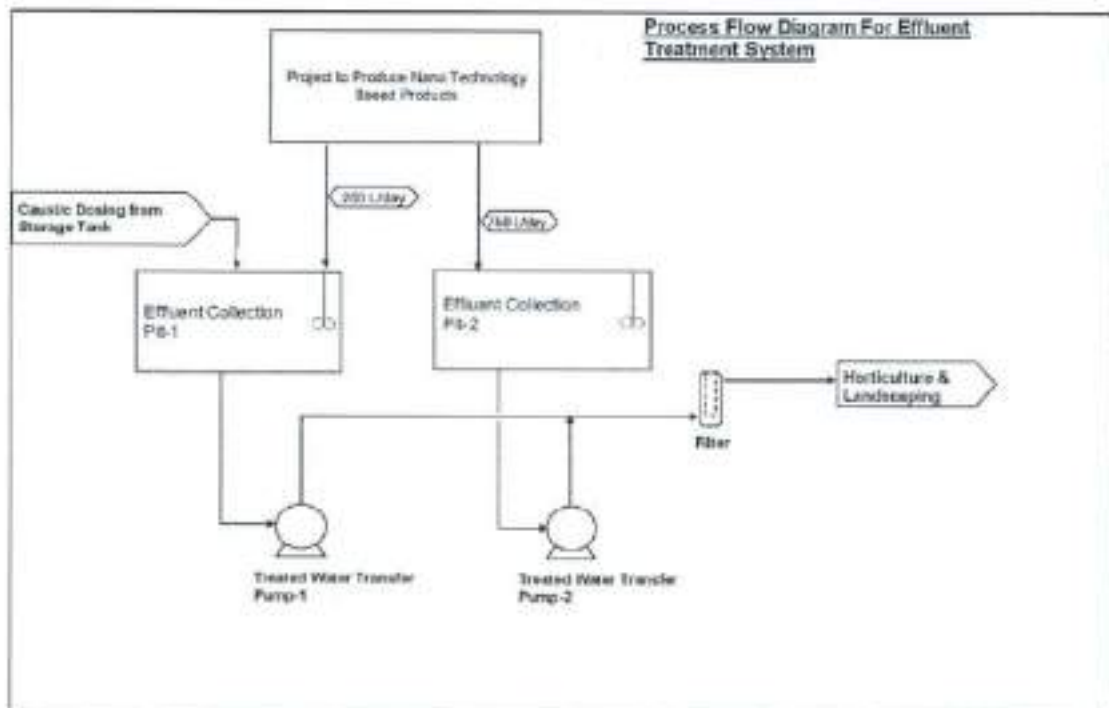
Process Flow Diagram For Effluent Treatment System

Project to Produce Nano Technology Based Products

Caustic Dosing from Storage Tank

250 L/day

250 L/day

Effluent Collection Pit-1

Effluent Collection Pit-2

Filter

Horticulture & Landscaping

Treated Water Transfer Pump-1

Treated Water Transfer Pump-2